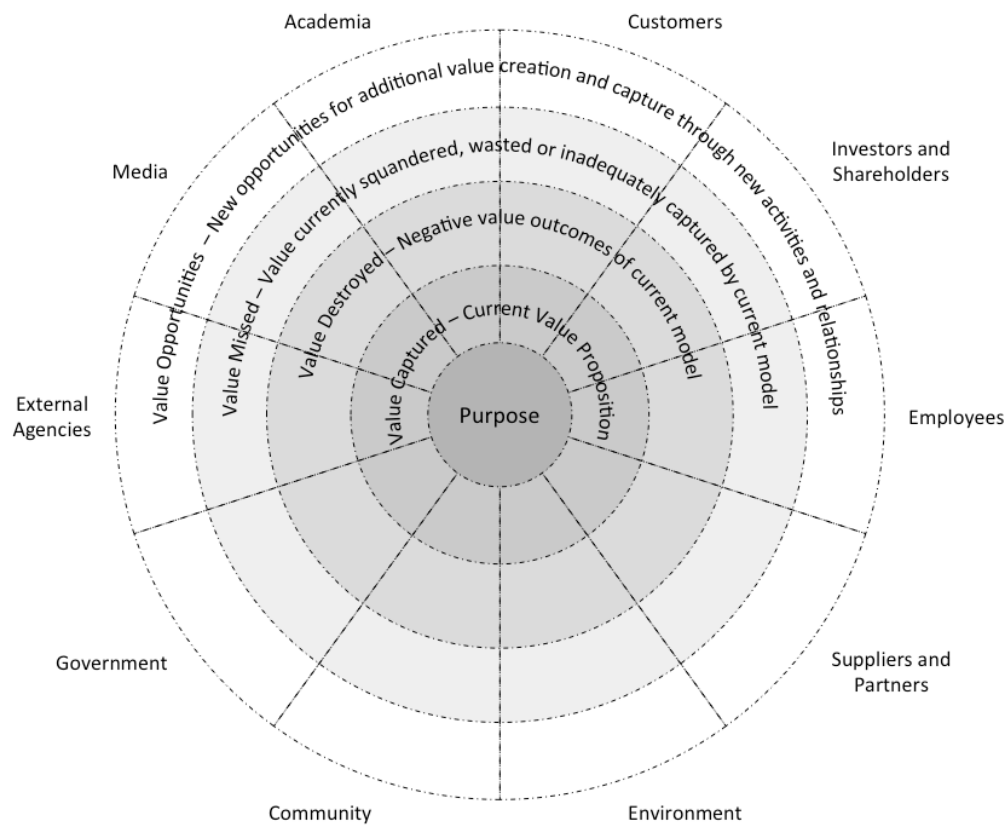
Academia

Customers

Investors and Shareholders

Media

Value Opportunities – New opportunities for additional value creation and capture through new activities and relationships

Value Missed – Value currently squandered, wasted or inadequately captured by current model

Value Destroyed – Negative value outcomes of current model

Value Captured – Current Value Proposition

Purpose

External Agencies

Employees

Government

Suppliers and Partners

Community

Environment